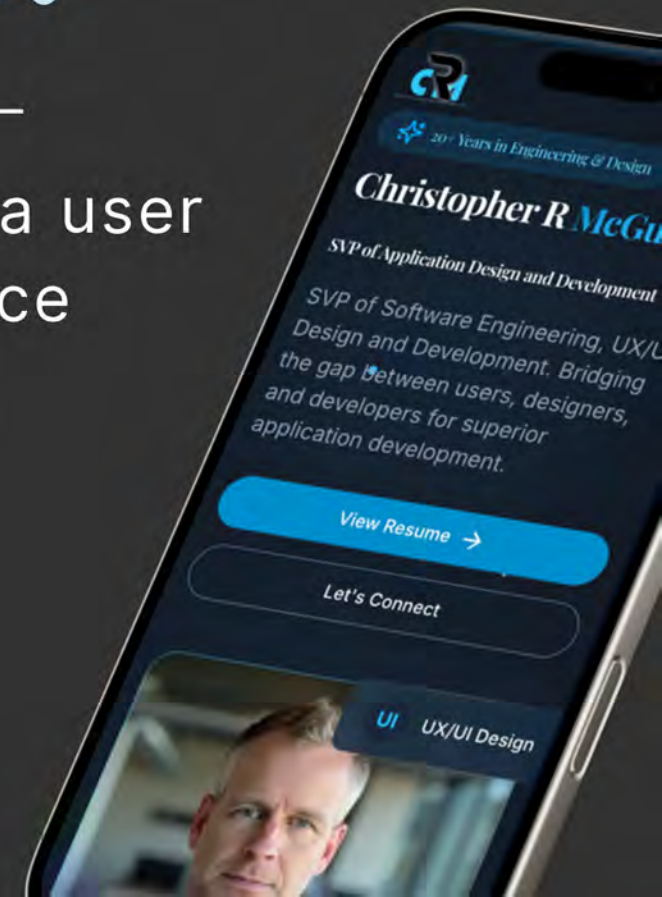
–
a user
ce

CRM

20+ Years in Engineering & Design

Christopher R McGu

SVP of Application Design and Development

SVP of Software Engineering, UX/U Design and Development. Bridging the gap between users, designers, and developers for superior application development.

View Resume →

Let's Connect

UI UX/UI Design